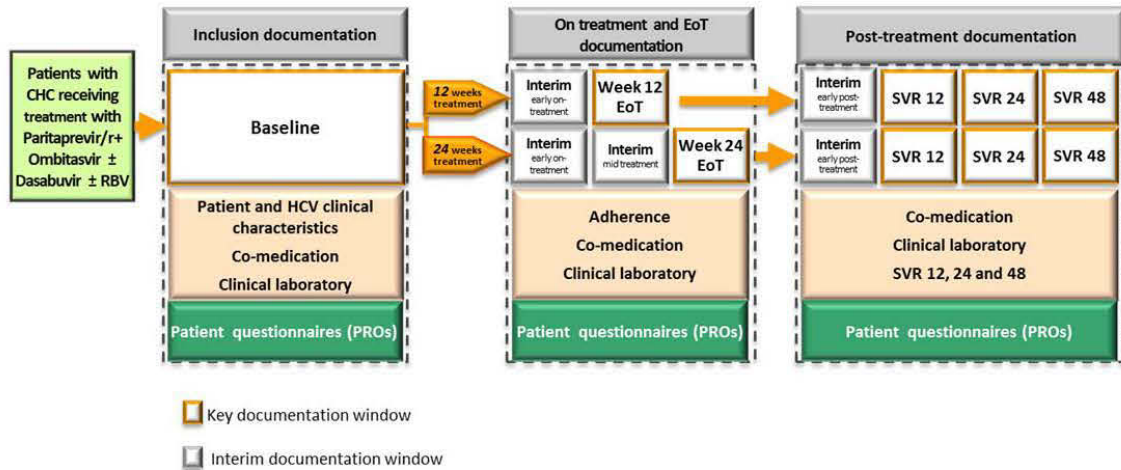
Patients with CHC receiving treatment with Paritaprevir/r+ Ombitasvir ± Dasabuvir ± RBV

Inclusion documentation

Baseline

Patient and HCV clinical characteristics

Co-medication

Clinical laboratory

Patient questionnaires (PROs)

12 weeks treatment

24 weeks treatment

On treatment and EoT documentation

Interim early on-treatment

Week 12 EoT

Interim early on-treatment

Interim mid treatment

Week 24 EoT

Adherence

Co-medication

Clinical laboratory

Patient questionnaires (PROs)

Post-treatment documentation

Interim early post-treatment

SVR 12

SVR 24

SVR 48

Interim early post-treatment

SVR 12

SVR 24

SVR 48

Co-medication

Clinical laboratory

SVR 12, 24 and 48

Patient questionnaires (PROs)

Key documentation window

Interim documentation window